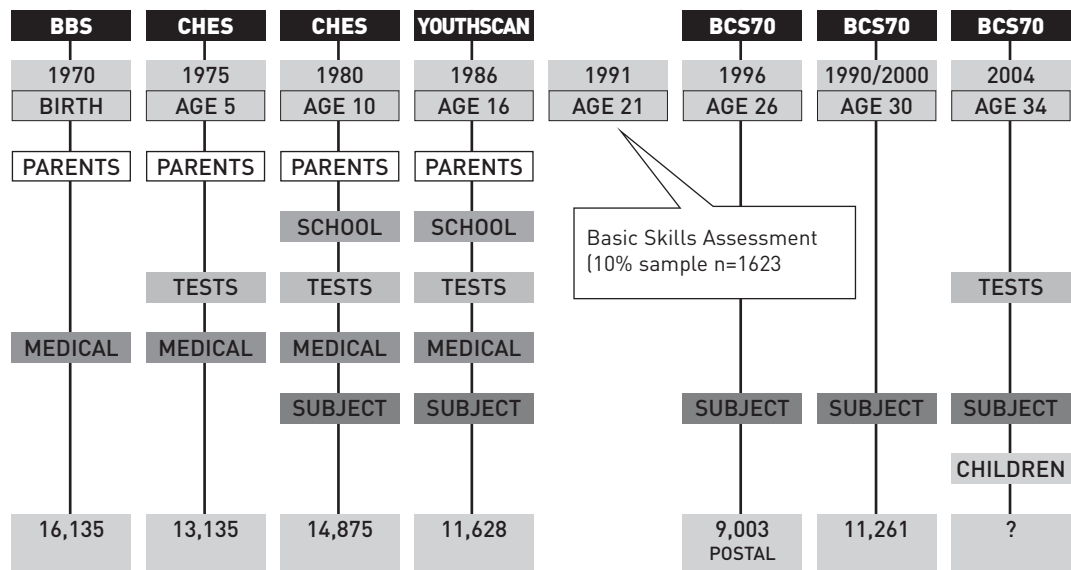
| BBS | CHES | CHES | YOUTHSCAN | | BCS70 | BCS70 | BCS70 |
|---|---|---|---|---|---|---|---|
| 1970 | 1975 | 1980 | 1986 | 1991 | 1996 | 1990/2000 | 2004 |
| BIRTH | AGE 5 | AGE 10 | AGE 16 | AGE 21 | AGE 26 | AGE 30 | AGE 34 |
| PARENTS | PARENTS | PARENTS | PARENTS | | | | |
| | | SCHOOL | SCHOOL | | | | |
| | TESTS | TESTS | TESTS | | | | TESTS |
| MEDICAL | MEDICAL | MEDICAL | MEDICAL | | | | |
| | | SUBJECT | SUBJECT | | SUBJECT | SUBJECT | SUBJECT |
| | | | | | | | CHILDREN |
| 16,135 | 13,135 | 14,875 | 11,628 | | 9,003 POSTAL | 11,261 | ? |

Basic Skills Assessment (10% sample n=1623